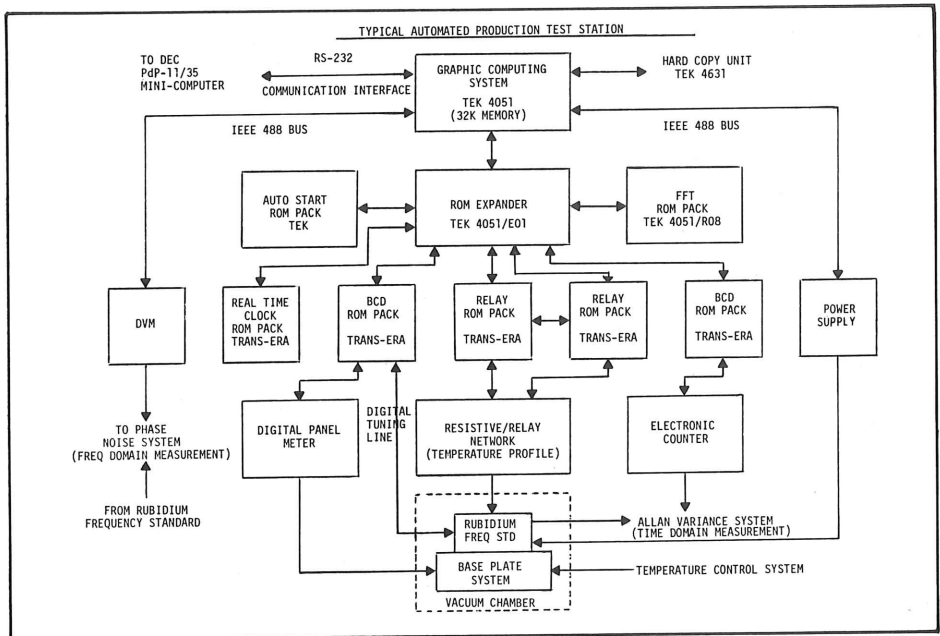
TYPICAL AUTOMATED PRODUCTION TEST STATION

TO DEC
PdP-11/35
MINI-COMPUTER

RS-232

COMMUNICATION INTERFACE

GRAPHIC COMPUTING SYSTEM
TEK 4051
(32K MEMORY)

HARD COPY UNIT
TEK 4631

IEEE 488 BUS

IEEE 488 BUS

AUTO START
ROM PACK
TEK

ROM EXPANDER
TEK 4051/E01

FFT
ROM PACK
TEK 4051/R08

DVM

REAL TIME
CLOCK
ROM PACK
TRANS-ERA

BCD
ROM PACK
TRANS-ERA

RELAY
ROM PACK
TRANS-ERA

RELAY
ROM PACK
TRANS-ERA

BCD
ROM PACK
TRANS-ERA

POWER
SUPPLY

TO PHASE
NOISE SYSTEM
(FREQ DOMAIN MEASUREMENT)

FROM RUBIDIUM
FREQUENCY STANDARD

DIGITAL PANEL
METER

DIGITAL
TUNING
LINE

RESISTIVE/RELAY
NETWORK
(TEMPERATURE PROFILE)

ELECTRONIC
COUNTER

RUBIDIUM
FREQ STD

ALLAN VARIANCE SYSTEM
(TIME DOMAIN MEASUREMENT)

BASE PLATE
SYSTEM

TEMPERATURE CONTROL SYSTEM

VACUUM CHAMBER